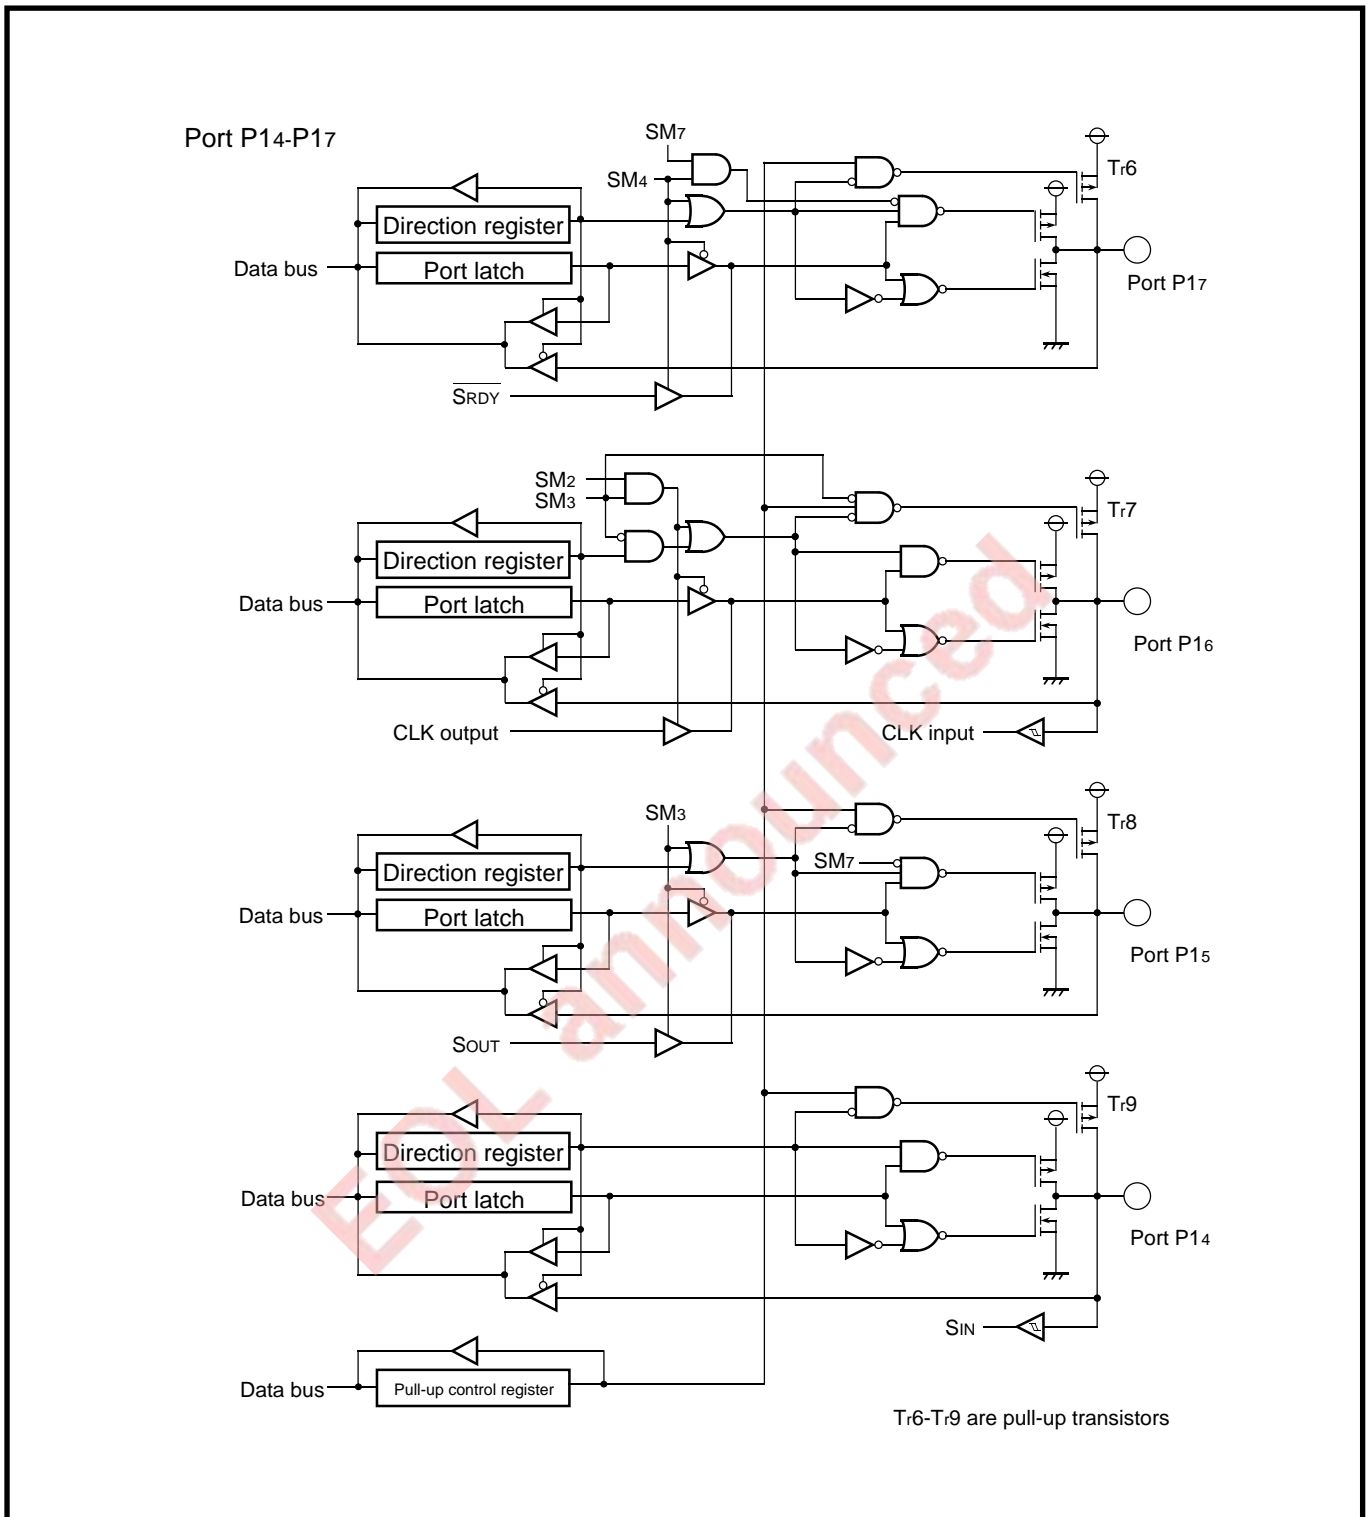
Port P14-P17

SM7

SM4

Tr6

Direction register

Data bus

Port latch

Port P17

$\overline{\text{SRDY}}$

SM2

SM3

Tr7

Direction register

Data bus

Port latch

Port P16

CLK output

CLK input

SM3

Tr8

Direction register

SM7

Data bus

Port latch

Port P15

SOUT

Tr9

Direction register

Data bus

Port latch

Port P14

SIN

Data bus

Pull-up control register

Tr6-Tr9 are pull-up transistors

EOL announced